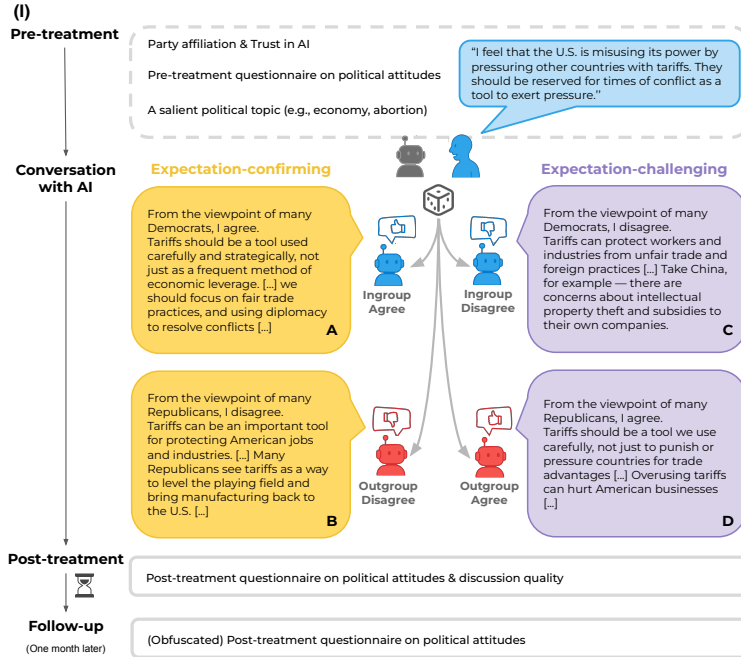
(I)

Pre-treatment

Party affiliation & Trust in AI

Pre-treatment questionnaire on political attitudes

A salient political topic (e.g., economy, abortion)

"I feel that the U.S. is misusing its power by pressuring other countries with tariffs. They should be reserved for times of conflict as a tool to exert pressure."

Conversation with AI

Expectation-confirming

Expectation-challenging

From the viewpoint of many Democrats, I agree. Tariffs should be a tool used carefully and strategically, not just as a frequent method of economic leverage. [...] we should focus on fair trade practices, and using diplomacy to resolve conflicts [...]

A

Ingroup Agree

Ingroup Disagree

From the viewpoint of many Democrats, I disagree. Tariffs can protect workers and industries from unfair trade and foreign practices [...] Take China, for example — there are concerns about intellectual property theft and subsidies to their own companies.

C

From the viewpoint of many Republicans, I disagree. Tariffs can be an important tool for protecting American jobs and industries. [...] Many Republicans see tariffs as a way to level the playing field and bring manufacturing back to the U.S. [...]

B

Outgroup Disagree

Outgroup Agree

From the viewpoint of many Republicans, I agree. Tariffs should be a tool we use carefully, not just to punish or pressure countries for trade advantages [...] Overusing tariffs can hurt American businesses [...]

D

Post-treatment

Post-treatment questionnaire on political attitudes & discussion quality

Follow-up

(One month later)

(Obfuscated) Post-treatment questionnaire on political attitudes